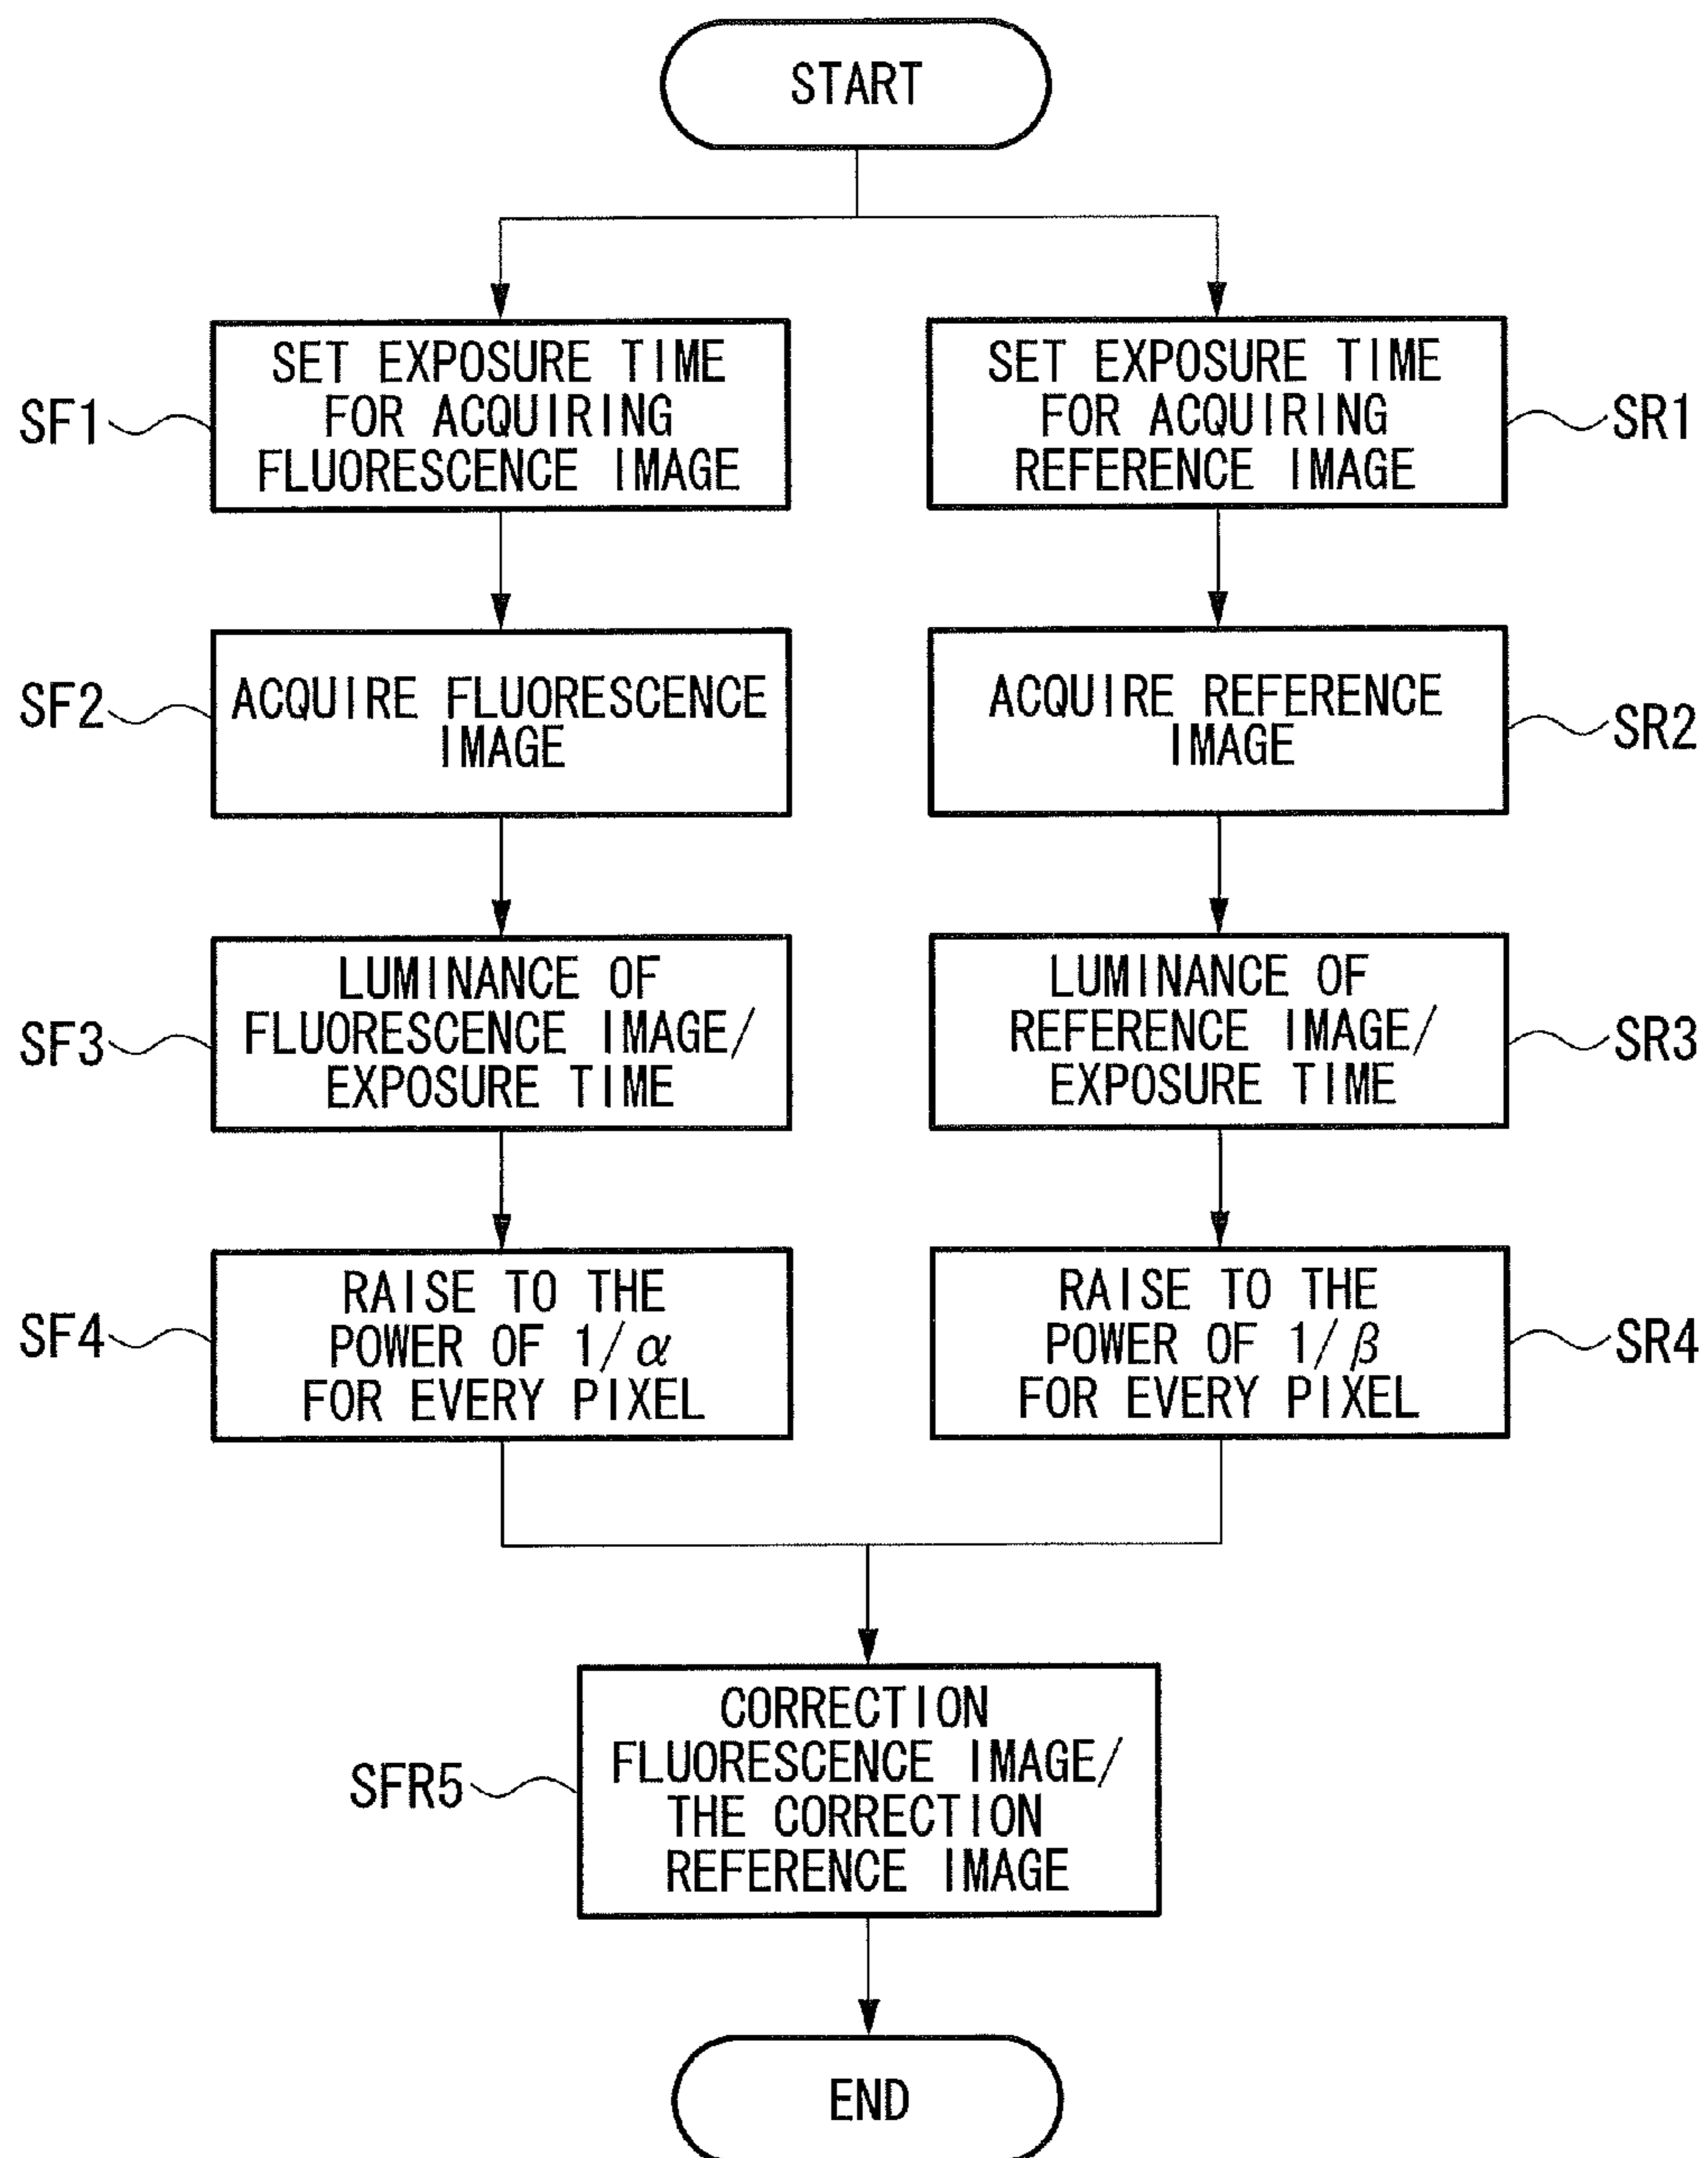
START

SF1
SET EXPOSURE TIME FOR ACQUIRING FLUORESCENCE IMAGE

SR1
SET EXPOSURE TIME FOR ACQUIRING REFERENCE IMAGE

SF2
ACQUIRE FLUORESCENCE IMAGE

SR2
ACQUIRE REFERENCE IMAGE

SF3
LUMINANCE OF FLUORESCENCE IMAGE/ EXPOSURE TIME

SR3
LUMINANCE OF REFERENCE IMAGE/ EXPOSURE TIME

SF4
RAISE TO THE POWER OF $1/\alpha$ FOR EVERY PIXEL

SR4
RAISE TO THE POWER OF $1/\beta$ FOR EVERY PIXEL

SFR5
CORRECTION FLUORESCENCE IMAGE/ THE CORRECTION REFERENCE IMAGE

END